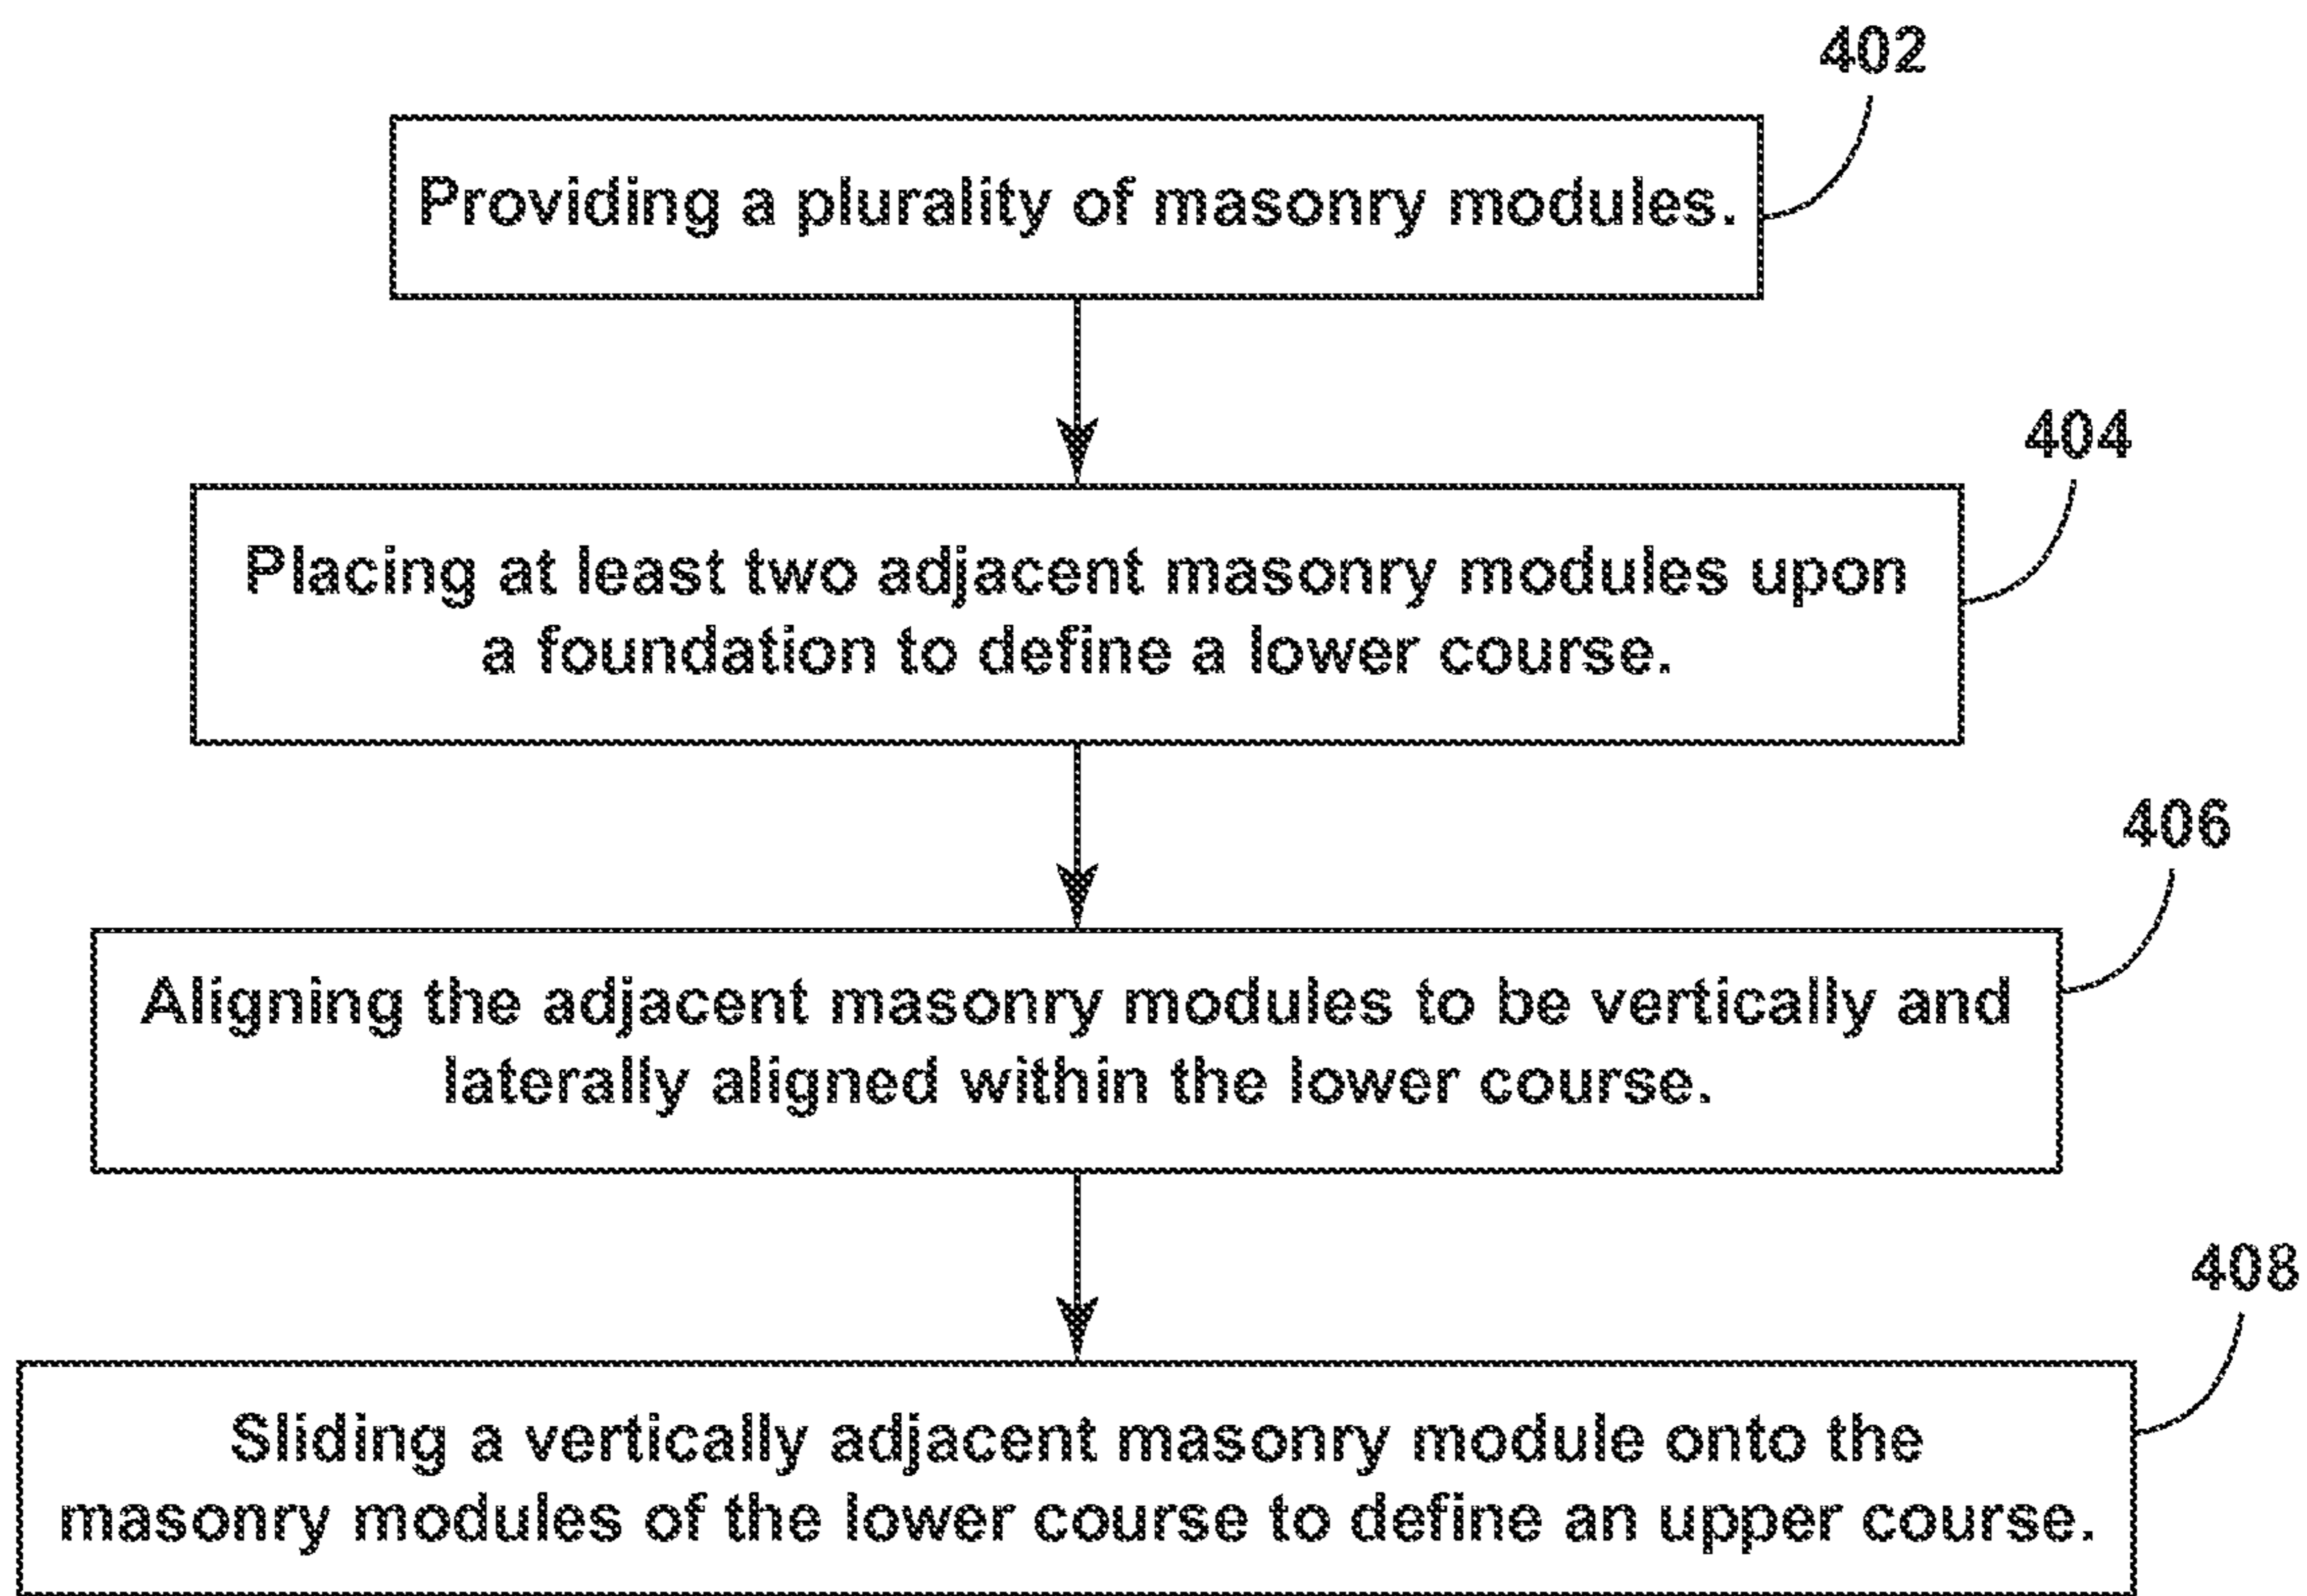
402

Providing a plurality of masonry modules.

404

Placing at least two adjacent masonry modules upon a foundation to define a lower course.

406

Aligning the adjacent masonry modules to be vertically and laterally aligned within the lower course.

408

Sliding a vertically adjacent masonry module onto the masonry modules of the lower course to define an upper course.